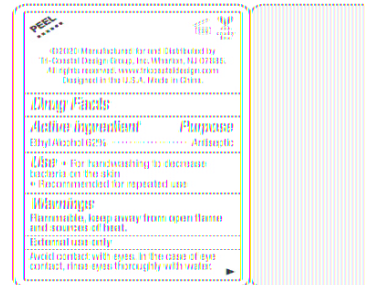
PEEL

©2020 Manufactured for and Distributed by Tri-Coastal Design Group, Inc. Wharton, NJ 07885. All rights reserved. www.tricoastaldesign.com Designed in the U.S.A. Made in China.

Drug Facts

Active ingredient Purpose
Ethyl Alcohol 62% Antiseptic

Use • For handwashing to decrease bacteria on the skin • Recommended for repeated use

Warnings
Flammable. Keep away from open flame and sources of heat.

External use only

Avoid contact with eyes. In the case of eye contact, rinse eyes thoroughly with water.